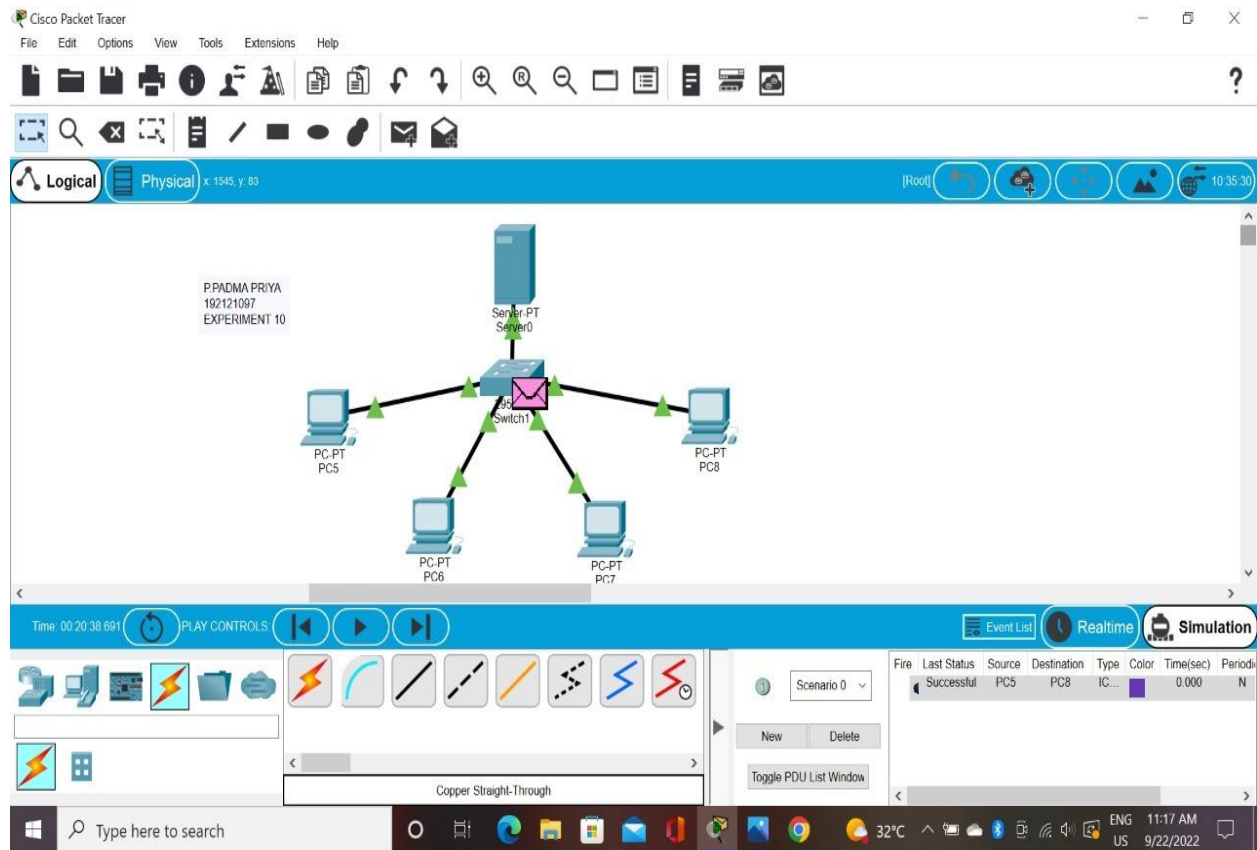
Cisco Packet Tracer

File Edit Options View Tools Extensions Help

Logical Physical x: 1545, y: 83

[Root] 10:35:30

P.PADMA PRIYA
192121097
EXPERIMENT 10

Server-PT
Server0

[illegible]
Switch1

PC-PT
PC5

PC-PT
PC8

PC-PT
PC6

PC-PT
PC7

Time: 00:20:38.691 PLAY CONTROLS

Event List Realtime Simulation

Scenario 0

New Delete

Toggle PDU List Window

| Fire | Last Status | Source | Destination | Type | Color | Time(sec) | Periodic |
|---|---|---|---|---|---|---|---|
| | Successful | PC5 | PC8 | IC... | | 0.000 | N |

Copper Straight-Through

Type here to search

32°C ENG US 11:17 AM 9/22/2022